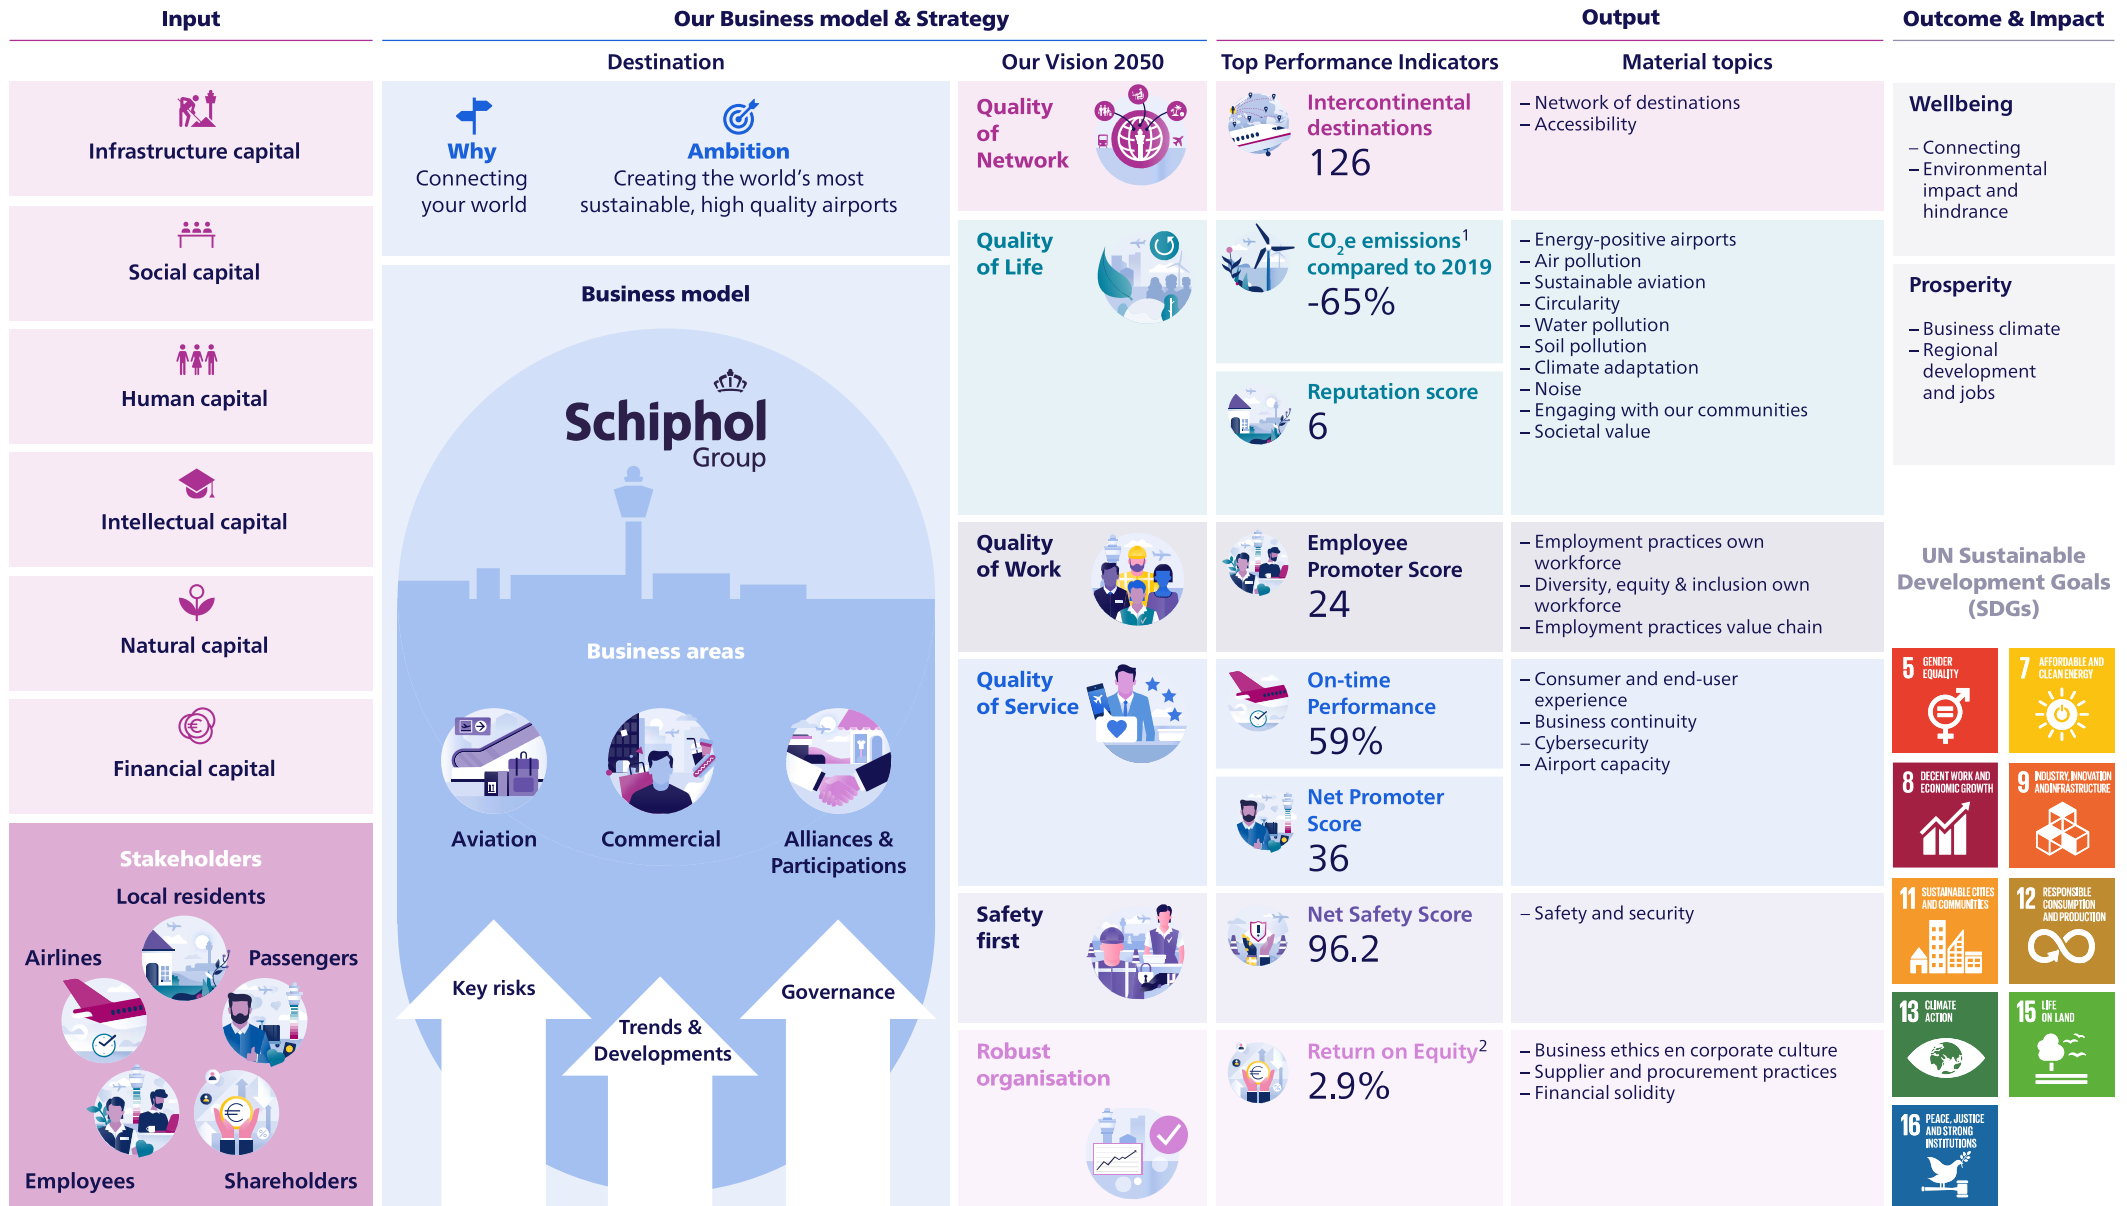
Input

Our Business model & Strategy

Output

Outcome & Impact

Infrastructure capital

Social capital

Human capital

Intellectual capital

Natural capital

Financial capital

Stakeholders

Local residents

Airlines

Passengers

Employees

Shareholders

Destination

Why
Connecting your world

Ambition
Creating the world's most sustainable, high quality airports

Business model

Schiphol Group

Business areas

Aviation

Commercial

Alliances & Participations

Key risks

Trends & Developments

Governance

Our Vision 2050

Quality of Network

Quality of Life

Quality of Work

Quality of Service

Safety first

Robust organisation

Top Performance Indicators

Intercontinental destinations
126

$CO_2$e emissions$^1$ compared to 2019
-65%

Reputation score
6

Employee Promoter Score
24

On-time Performance
59%

Net Promoter Score
36

Net Safety Score
96.2

Return on Equity$^2$
2.9%

Material topics

– Network of destinations
– Accessibility

– Energy-positive airports
– Air pollution
– Sustainable aviation
– Circularity
– Water pollution
– Soil pollution
– Climate adaptation
– Noise
– Engaging with our communities
– Societal value

– Employment practices own workforce
– Diversity, equity & inclusion own workforce
– Employment practices value chain

– Consumer and end-user experience
– Business continuity
– Cybersecurity
– Airport capacity

– Safety and security

– Business ethics en corporate culture
– Supplier and procurement practices
– Financial solidity

Wellbeing

– Connecting
– Environmental impact and hindrance

Prosperity

– Business climate
– Regional development and jobs

UN Sustainable Development Goals (SDGs)

5 GENDER EQUALITY

7 AFFORDABLE AND CLEAN ENERGY

8 DECENT WORK AND ECONOMIC GROWTH

9 INDUSTRY, INNOVATION AND INFRASTRUCTURE

11 SUSTAINABLE CITIES AND COMMUNITIES

12 RESPONSIBLE CONSUMPTION AND PRODUCTION

13 CLIMATE ACTION

15 LIFE ON LAND

16 PEACE, JUSTICE AND STRONG INSTITUTIONS